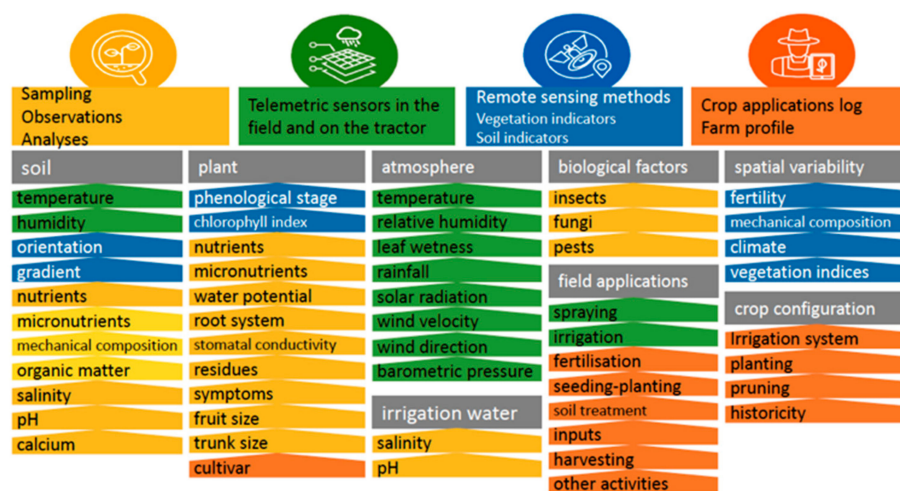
Sampling
Observations
Analyses

Telemetric sensors in the field and on the tractor

Remote sensing methods
Vegetation indicators
Soil indicators

Crop applications log
Farm profile

soil
temperature
humidity
orientation
gradient
nutrients
micronutrients
mechanical composition
organic matter
salinity
pH
calcium

plant
phenological stage
chlorophyll index
nutrients
micronutrients
water potential
root system
stomatal conductivity
residues
symptoms
fruit size
trunk size
cultivar

atmosphere
temperature
relative humidity
leaf wetness
rainfall
solar radiation
wind velocity
wind direction
barometric pressure

irrigation water
salinity
pH

biological factors
insects
fungi
pests

field applications
spraying
irrigation
fertilisation
seeding-planting
soil treatment
inputs
harvesting
other activities

spatial variability
fertility
mechanical composition
climate
vegetation indices

crop configuration
Irrigation system
planting
pruning
historicity